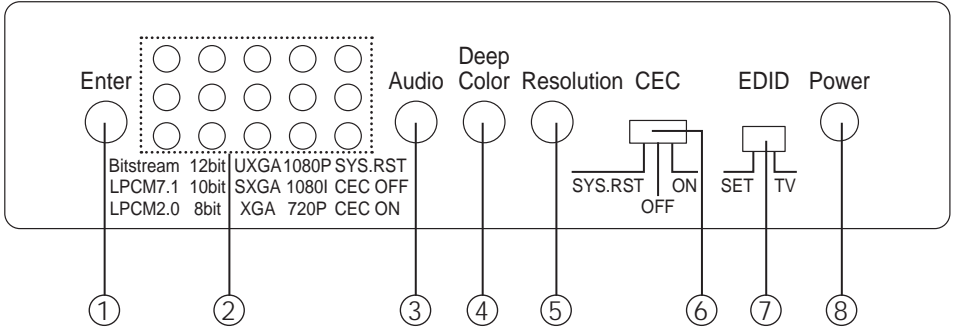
Enter

Audio

Deep Color

Resolution

CEC

EDID

Power

| Bitstream | 12bit | UXGA | 1080P | SYS.RST |
|---|---|---|---|---|
| LPCM7.1 | 10bit | SXGA | 1080I | CEC OFF |
| LPCM2.0 | 8bit | XGA | 720P | CEC ON |

SYS.RST
OFF
ON

SET
TV

①
②
③
④
⑤
⑥
⑦
⑧